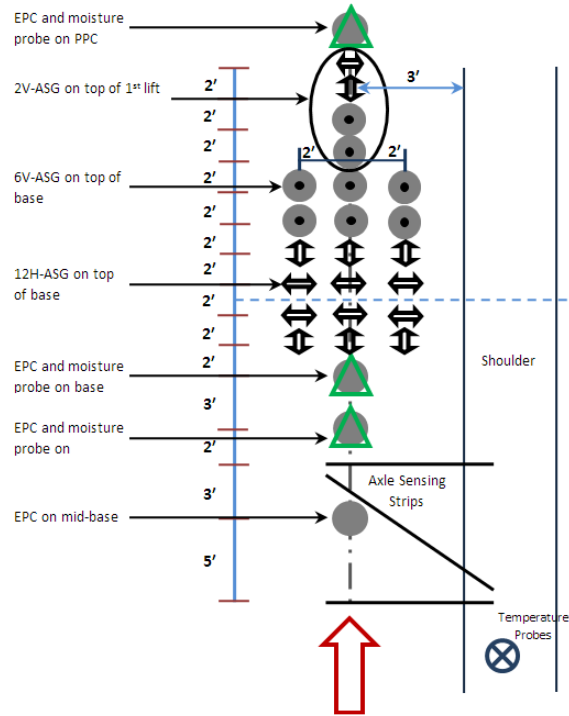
EPC and moisture probe on PPC

2V-ASG on top of 1$^{st}$ lift

3′

2′
2′
2′

2′ 2′

6V-ASG on top of base

2′
2′
2′

12H-ASG on top of base

2′
2′
2′
2′

EPC and moisture probe on base

3′

EPC and moisture probe on

2′

Shoulder

Axle Sensing Strips

3′

EPC on mid-base

5′

Temperature Probes